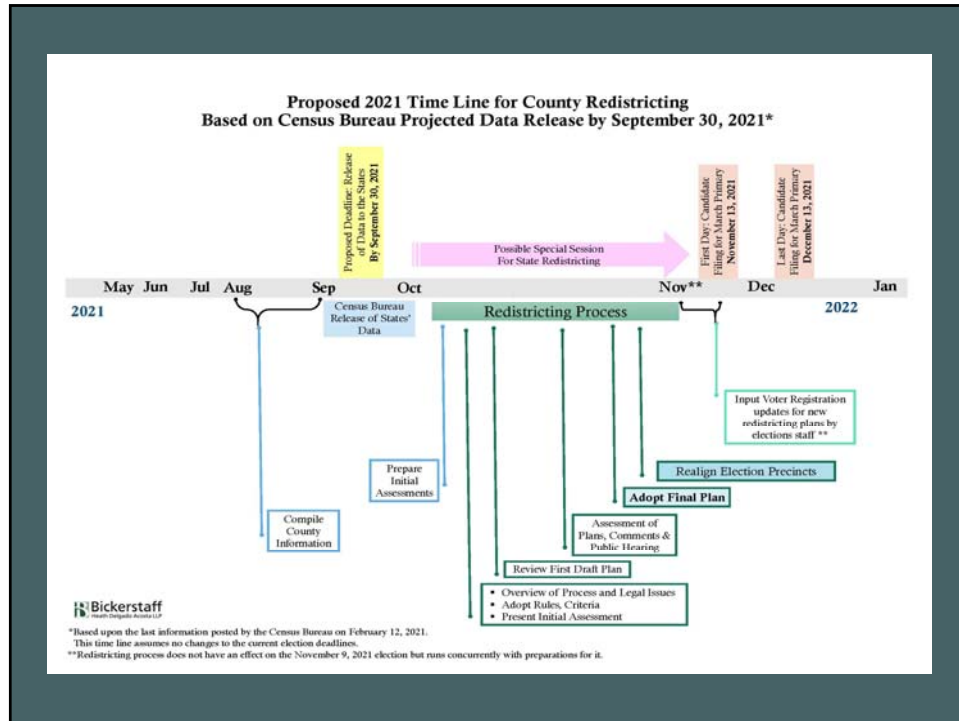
Proposed 2021 Time Line for County Redistricting
Based on Census Bureau Projected Data Release by September 30, 2021*

Proposed Deadline: Release of Data to the States By September 30, 2021

Possible Special Session For State Redistricting

First Day: Candidate Filing for March Primary November 13, 2021

Last Day: Candidate Filing for March Primary December 13, 2021

May Jun Jul Aug Sep Oct Nov** Dec Jan

2021

2022

Census Bureau Release of States' Data

Redistricting Process

Input Voter Registration updates for new redistricting plans by elections staff **

Prepare Initial Assessments

Realign Election Precincts

Adopt Final Plan

Compile County Information

Assessment of Plans, Comments & Public Hearing

Review First Draft Plan

• Overview of Process and Legal Issues
• Adopt Rules, Criteria
• Present Initial Assessment

Bickerstaff Heath Delgado Acosta LLP

*Based upon the last information posted by the Census Bureau on February 12, 2021. This time line assumes no changes to the current election deadlines.
**Redistricting process does not have an effect on the November 9, 2021 election but runs concurrently with preparations for it.